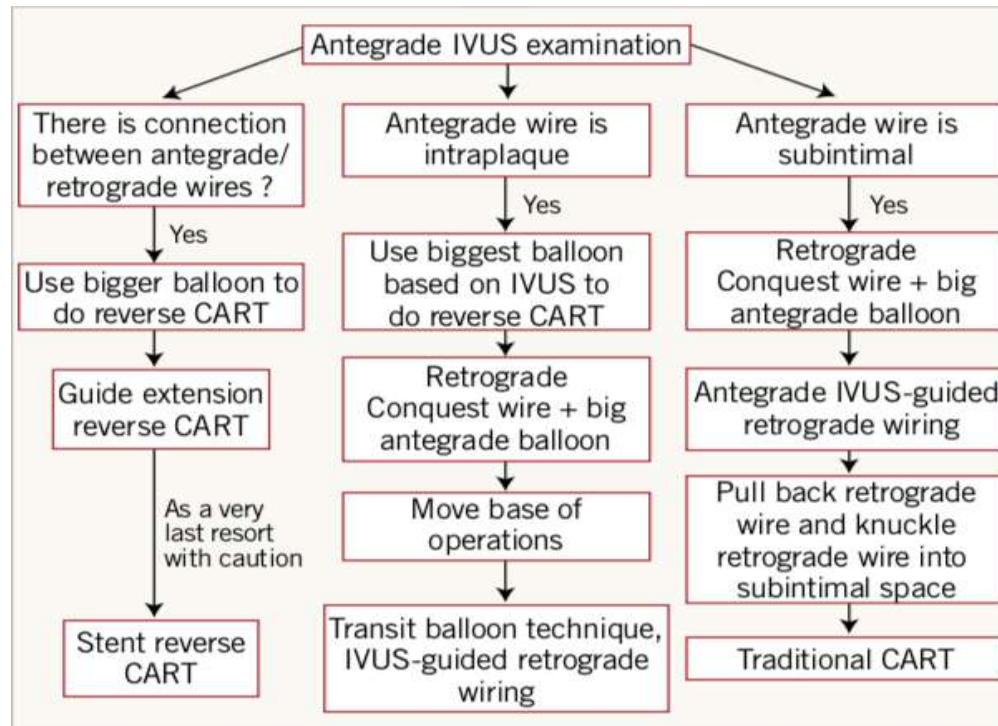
Antegrade IVUS examination

There is connection between antegrade/ retrograde wires ?

Yes

Use bigger balloon to do reverse CART

Guide extension reverse CART

As a very last resort with caution

Stent reverse CART

Antegrade wire is intraplaque

Yes

Use biggest balloon based on IVUS to do reverse CART

Retrograde Conquest wire + big antegrade balloon

Move base of operations

Transit balloon technique, IVUS-guided retrograde wiring

Antegrade wire is subintimal

Yes

Retrograde Conquest wire + big antegrade balloon

Antegrade IVUS-guided retrograde wiring

Pull back retrograde wire and knuckle retrograde wire into subintimal space

Traditional CART